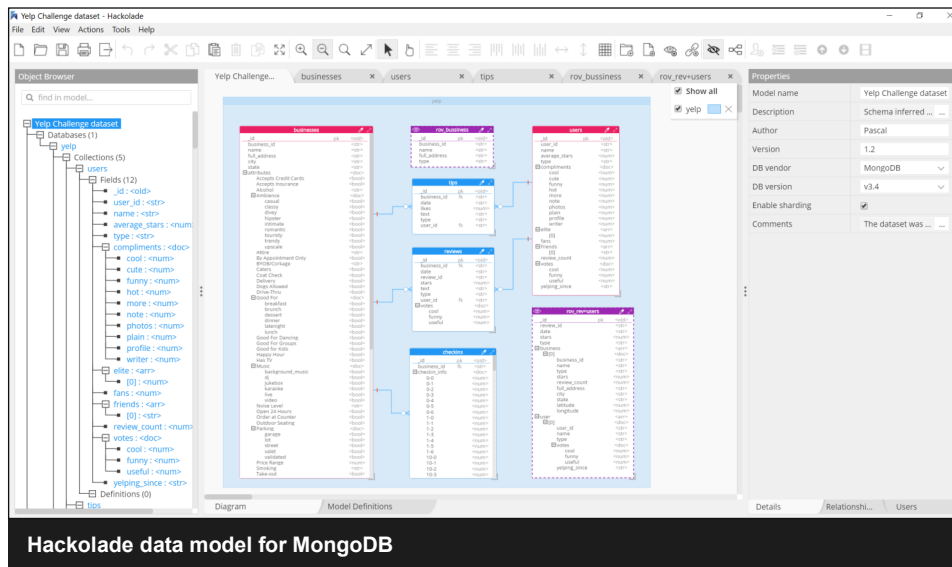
Yelp Challenge dataset - Hackolade

File Edit View Actions Tools Help

Object Browser

find in model...

Yelp Challenge dataset
Databases (1)
yelp
Collections (5)
users
Fields (12)
_id : <oid>
user_id : <str>
name : <str>
average_stars : <num>
type : <str>
compliments : <doc>
cool : <num>
cute : <num>
funny : <num>
hot : <num>
more : <num>
note : <num>
photos : <num>
plain : <num>
profile : <num>
writer : <num>
elite : <arr>
[0] : <num>
fans : <num>
friends : <arr>
[0] : <str>
review_count : <num>
votes : <doc>
cool : <num>
funny : <num>
useful : <num>
yelping_since : <str>
Definitions (0)
tips

Yelp Challenge... | businesses | users | tips | rov_bussiness | rov_rev+users

Show all
yelp

yelp

businesses | row_bussiness | users | tips | reviews | checkins | row_rev+users

Diagram | Model Definitions

Properties

| Model name | Yelp Challenge dataset |
|---|---|
| Description | Schema inferred ... |
| Author | Pascal |
| Version | 1.2 |
| DB vendor | MongoDB |
| DB version | v3.4 |
| Enable sharding | |
| Comments | The dataset was ... |

Details | Relationshi... | Users

Hackolade data model for MongoDB